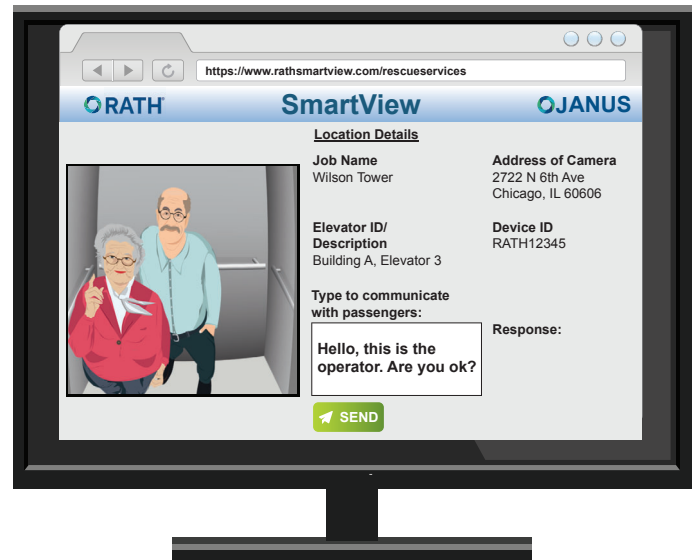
https://www.rathsmartview.com/rescueservices

RATH

SmartView

JANUS

Location Details

Job Name
Wilson Tower

Address of Camera
2722 N 6th Ave
Chicago, IL 60606

Elevator ID/ Description
Building A, Elevator 3

Device ID
RATH12345

Type to communicate with passengers:

Hello, this is the operator. Are you ok?

Response:

SEND